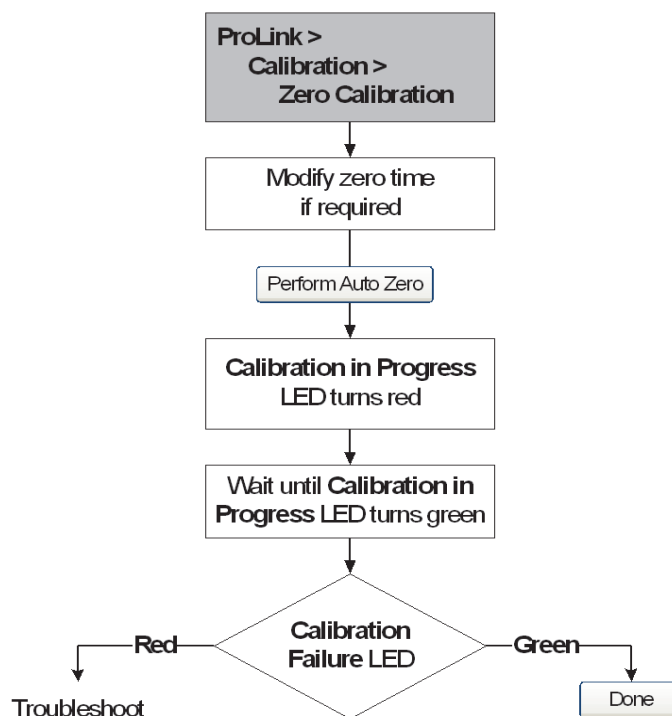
ProLink >
Calibration >
Zero Calibration

Modify zero time if required

Perform Auto Zero

Calibration in Progress LED turns red

Wait until Calibration in Progress LED turns green

Calibration Failure LED

Red

Green

Troubleshoot

Done